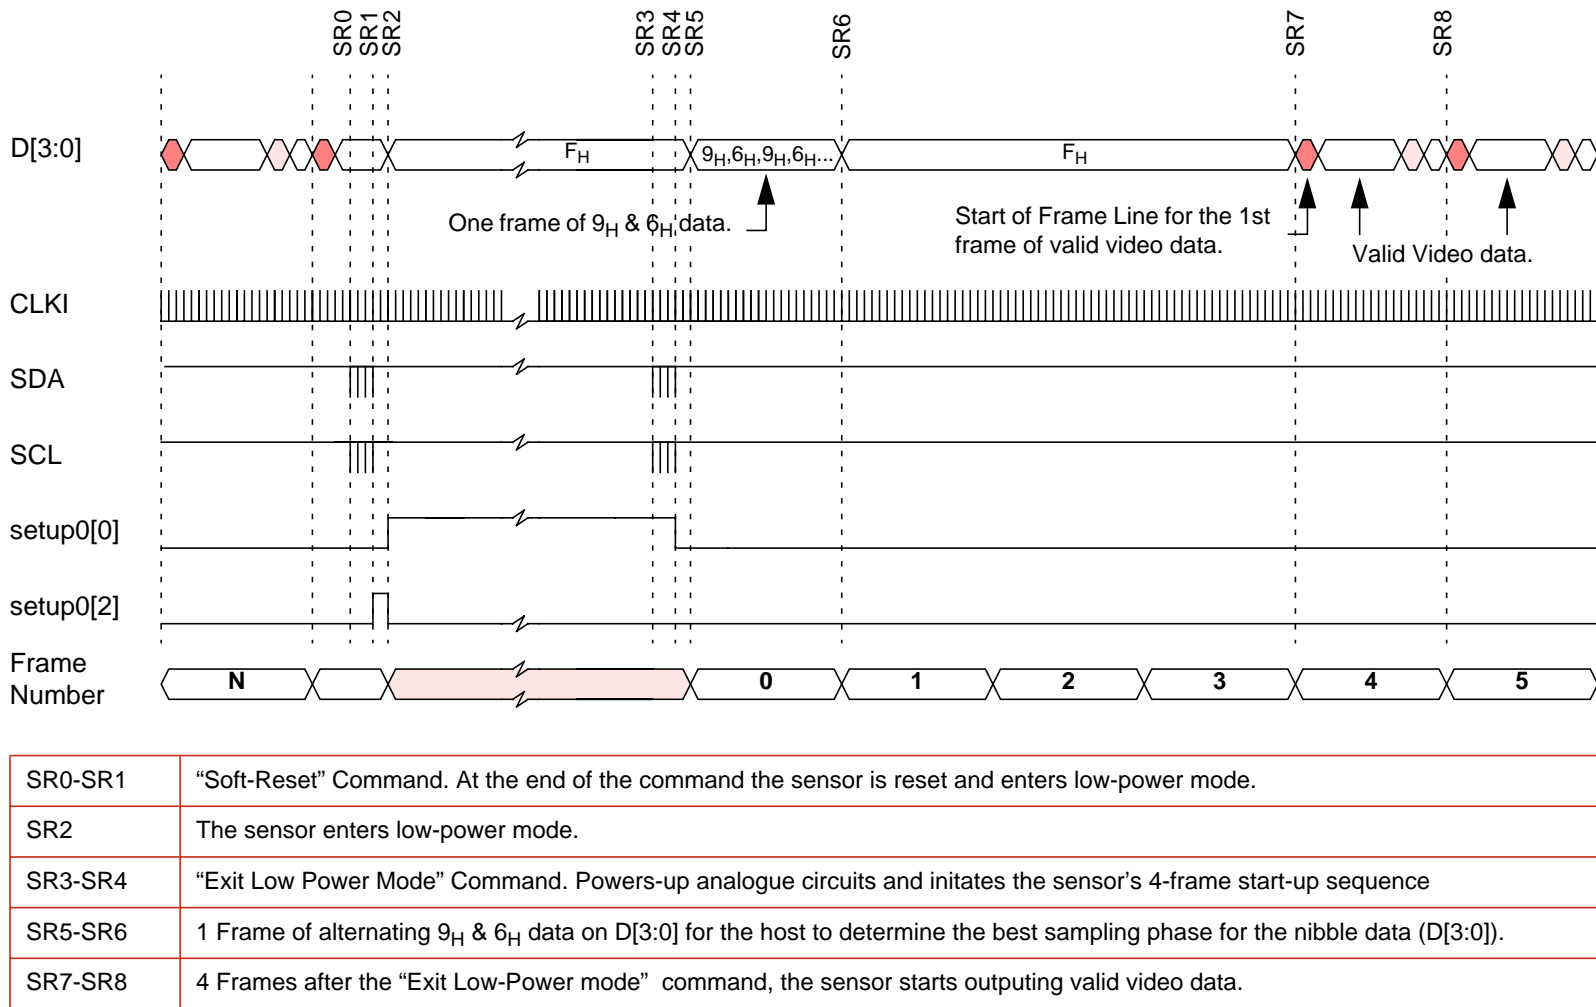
SR0 SR1 SR2 SR3 SR4 SR5 SR6 SR7 SR8

D[3:0]

$F_H$

$9_H,6_H,9_H,6_H$...

$F_H$

One frame of $9_H$ & $6_H$ data.

Start of Frame Line for the 1st frame of valid video data.

Valid Video data.

CLKI

SDA

SCL

setup0[0]

setup0[2]

Frame Number

N 0 1 2 3 4 5

| SR0-SR1 | “Soft-Reset” Command. At the end of the command the sensor is reset and enters low-power mode. |
|---|---|
| SR2 | The sensor enters low-power mode. |
| SR3-SR4 | “Exit Low Power Mode” Command. Powers-up analogue circuits and initates the sensor’s 4-frame start-up sequence |
| SR5-SR6 | 1 Frame of alternating $9_H$ & $6_H$ data on D[3:0] for the host to determine the best sampling phase for the nibble data (D[3:0]). |
| SR7-SR8 | 4 Frames after the “Exit Low-Power mode” command, the sensor starts outputing valid video data. |